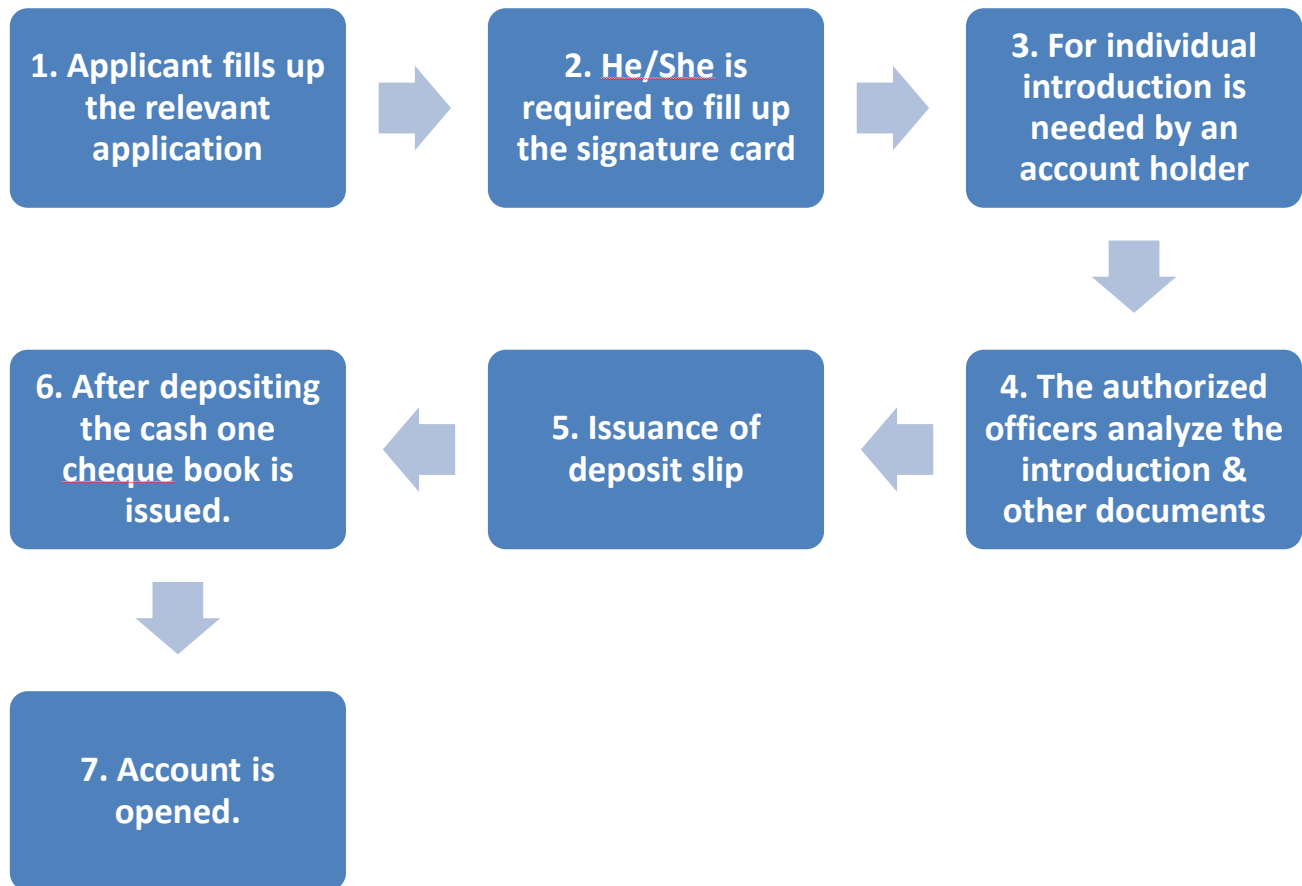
1. Applicant fills up the relevant application

2. He/She is required to fill up the signature card

3. For individual introduction is needed by an account holder

4. The authorized officers analyze the introduction & other documents

5. Issuance of deposit slip

6. After depositing the cash one cheque book is issued.

7. Account is opened.